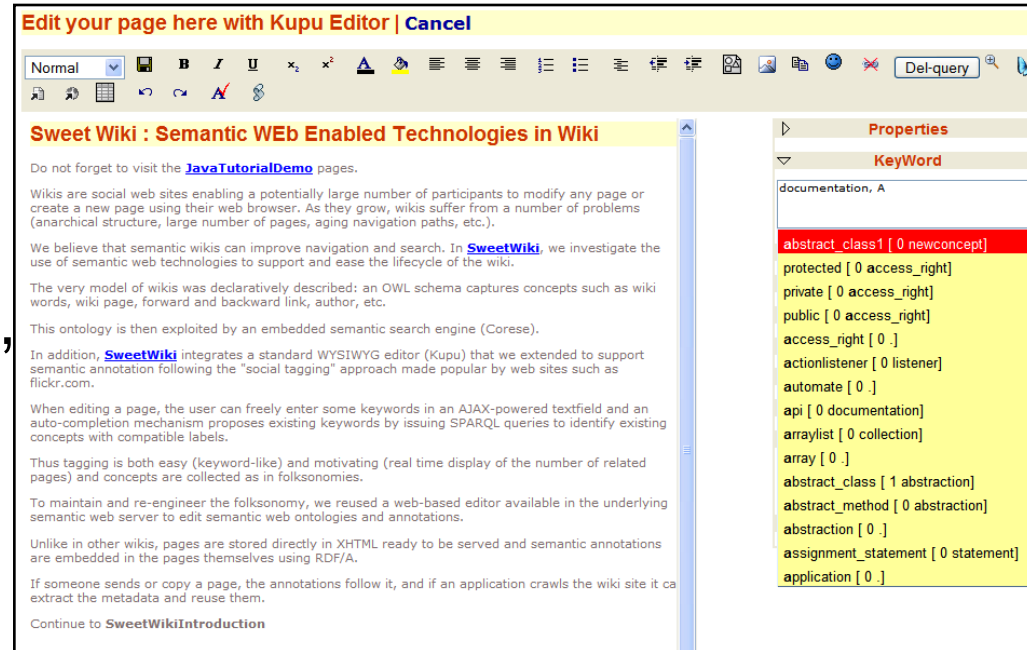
Edit your page here with Kupu Editor | Cancel

Normal

B I U $x_2$ $x^2$ A

Del-query

Sweet Wiki : Semantic WEb Enabled Technologies in Wiki

Do not forget to visit the JavaTutorialDemo pages.

Wikis are social web sites enabling a potentially large number of participants to modify any page or create a new page using their web browser. As they grow, wikis suffer from a number of problems (anarchical structure, large number of pages, aging navigation paths, etc.).

We believe that semantic wikis can improve navigation and search. In SweetWiki, we investigate the use of semantic web technologies to support and ease the lifecycle of the wiki.

The very model of wikis was declaratively described: an OWL schema captures concepts such as wiki words, wiki page, forward and backward link, author, etc.

This ontology is then exploited by an embedded semantic search engine (Corese).

In addition, SweetWiki integrates a standard WYSIWYG editor (Kupu) that we extended to support semantic annotation following the "social tagging" approach made popular by web sites such as flickr.com.

When editing a page, the user can freely enter some keywords in an AJAX-powered textfield and an auto-completion mechanism proposes existing keywords by issuing SPARQL queries to identify existing concepts with compatible labels.

Thus tagging is both easy (keyword-like) and motivating (real time display of the number of related pages) and concepts are collected as in folksonomies.

To maintain and re-engineer the folksonomy, we reused a web-based editor available in the underlying semantic web server to edit semantic web ontologies and annotations.

Unlike in other wikis, pages are stored directly in XHTML ready to be served and semantic annotations are embedded in the pages themselves using RDF/A.

If someone sends or copy a page, the annotations follow it, and if an application crawls the wiki site it ca extract the metadata and reuse them.

Continue to SweetWikiIntroduction

Properties

KeyWord

documentation, A

abstract_class1 [ 0 newconcept]
protected [ 0 access_right]
private [ 0 access_right]
public [ 0 access_right]
access_right [ 0 .]
actionlistener [ 0 listener]
automate [ 0 .]
api [ 0 documentation]
arraylist [ 0 collection]
array [ 0 .]
abstract_class [ 1 abstraction]
abstract_method [ 0 abstraction]
abstraction [ 0 .]
assignment_statement [ 0 statement]
application [ 0 .]